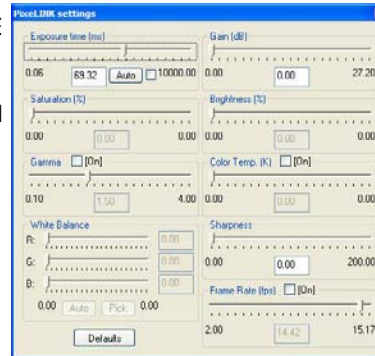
PixeLINK settings

Exposure time [ms]
0.06 69.32 Auto 10000.00

Gain [dB]
0.00 0.00 27.20

Saturation [%]
0.00 0.00 0.00

Brightness [%]
0.00 0.00 0.00

Gamma [On]
0.10 1.50 4.00

Color Temp. [K] [On]
0.00 0.00 0.00

White Balance
R: 0.00
G: 0.00
B: 0.00
0.00 Auto Pick 0.00

Sharpness
0.00 0.00 200.00

Frame Rate [fps] [On]
2.00 14.42 15.17

Defaults